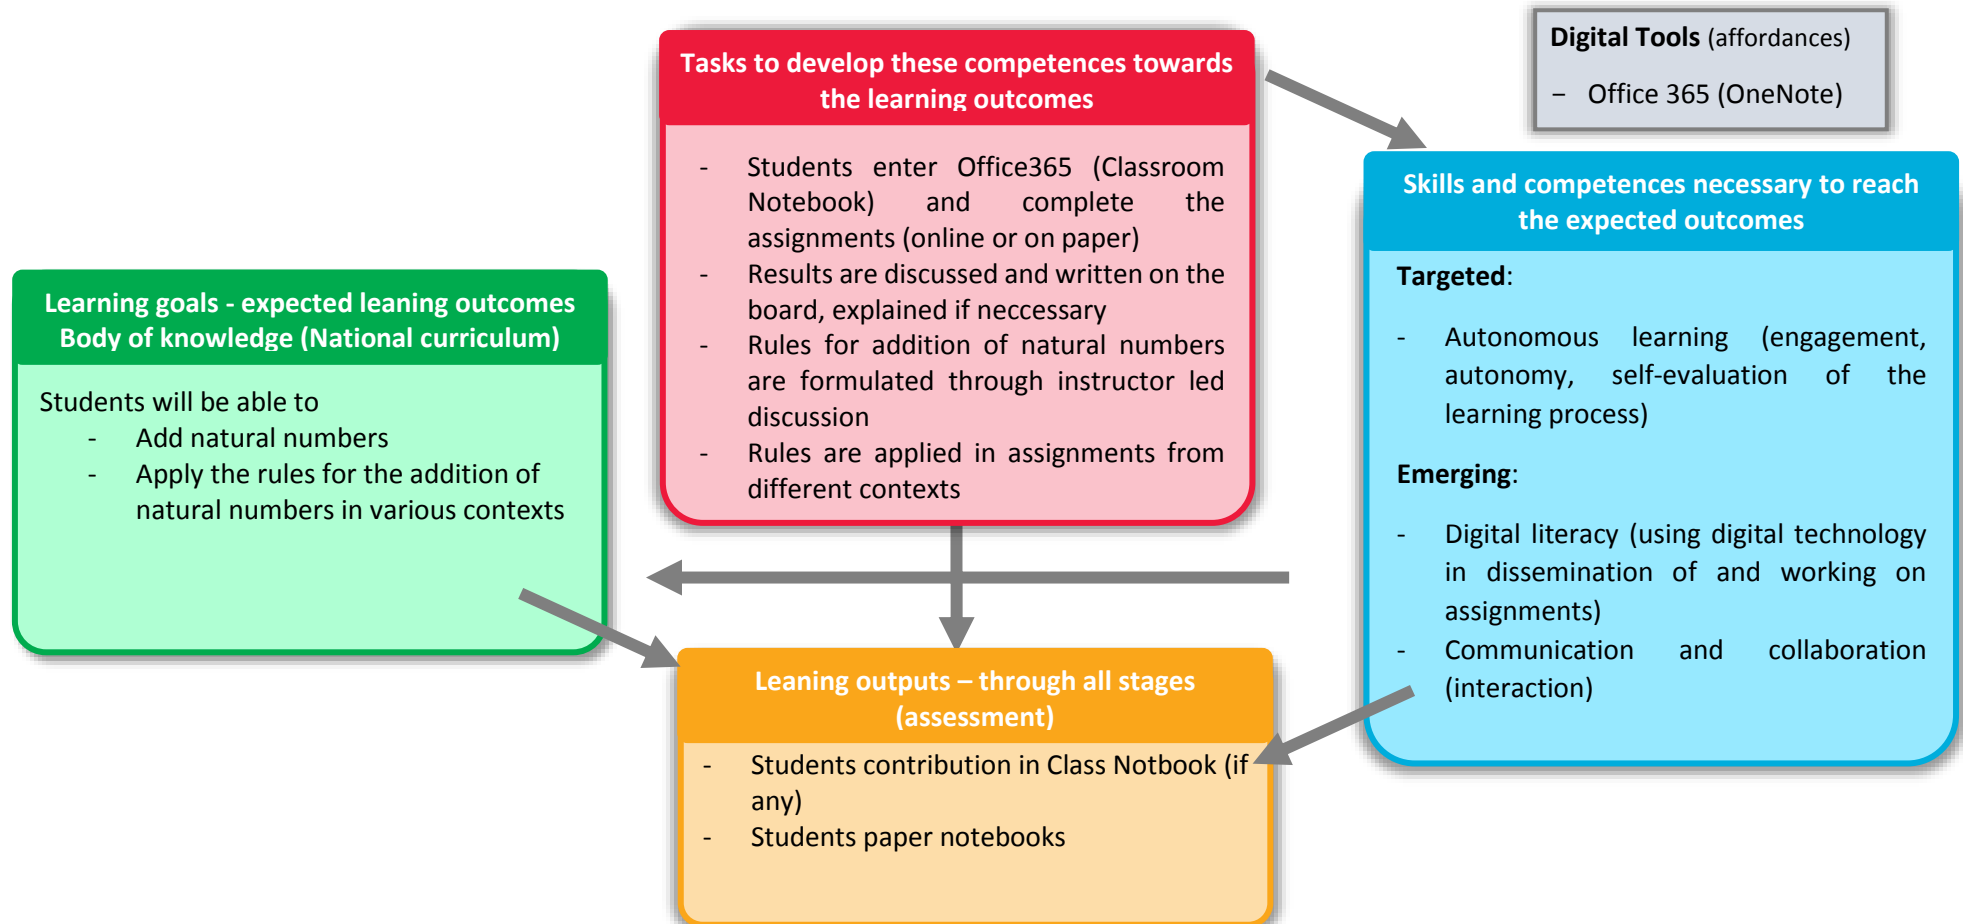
Tasks to develop these competences towards the learning outcomes

- Students enter Office365 (Classroom Notebook) and complete the assignments (online or on paper)
- Results are discussed and written on the board, explained if neccessary
- Rules for addition of natural numbers are formulated through instructor led discussion
- Rules are applied in assignments from different contexts

Digital Tools (affordances)

– Office 365 (OneNote)

Skills and competences necessary to reach the expected outcomes

Targeted:

- Autonomous learning (engagement, autonomy, self-evaluation of the learning process)

Emerging:

- Digital literacy (using digital technology in dissemination of and working on assignments)
- Communication and collaboration (interaction)

Learning goals - expected leaning outcomes Body of knowledge (National curriculum)

Students will be able to
- Add natural numbers
- Apply the rules for the addition of natural numbers in various contexts

Leaning outputs – through all stages (assessment)

- Students contribution in Class Notbook (if any)
- Students paper notebooks